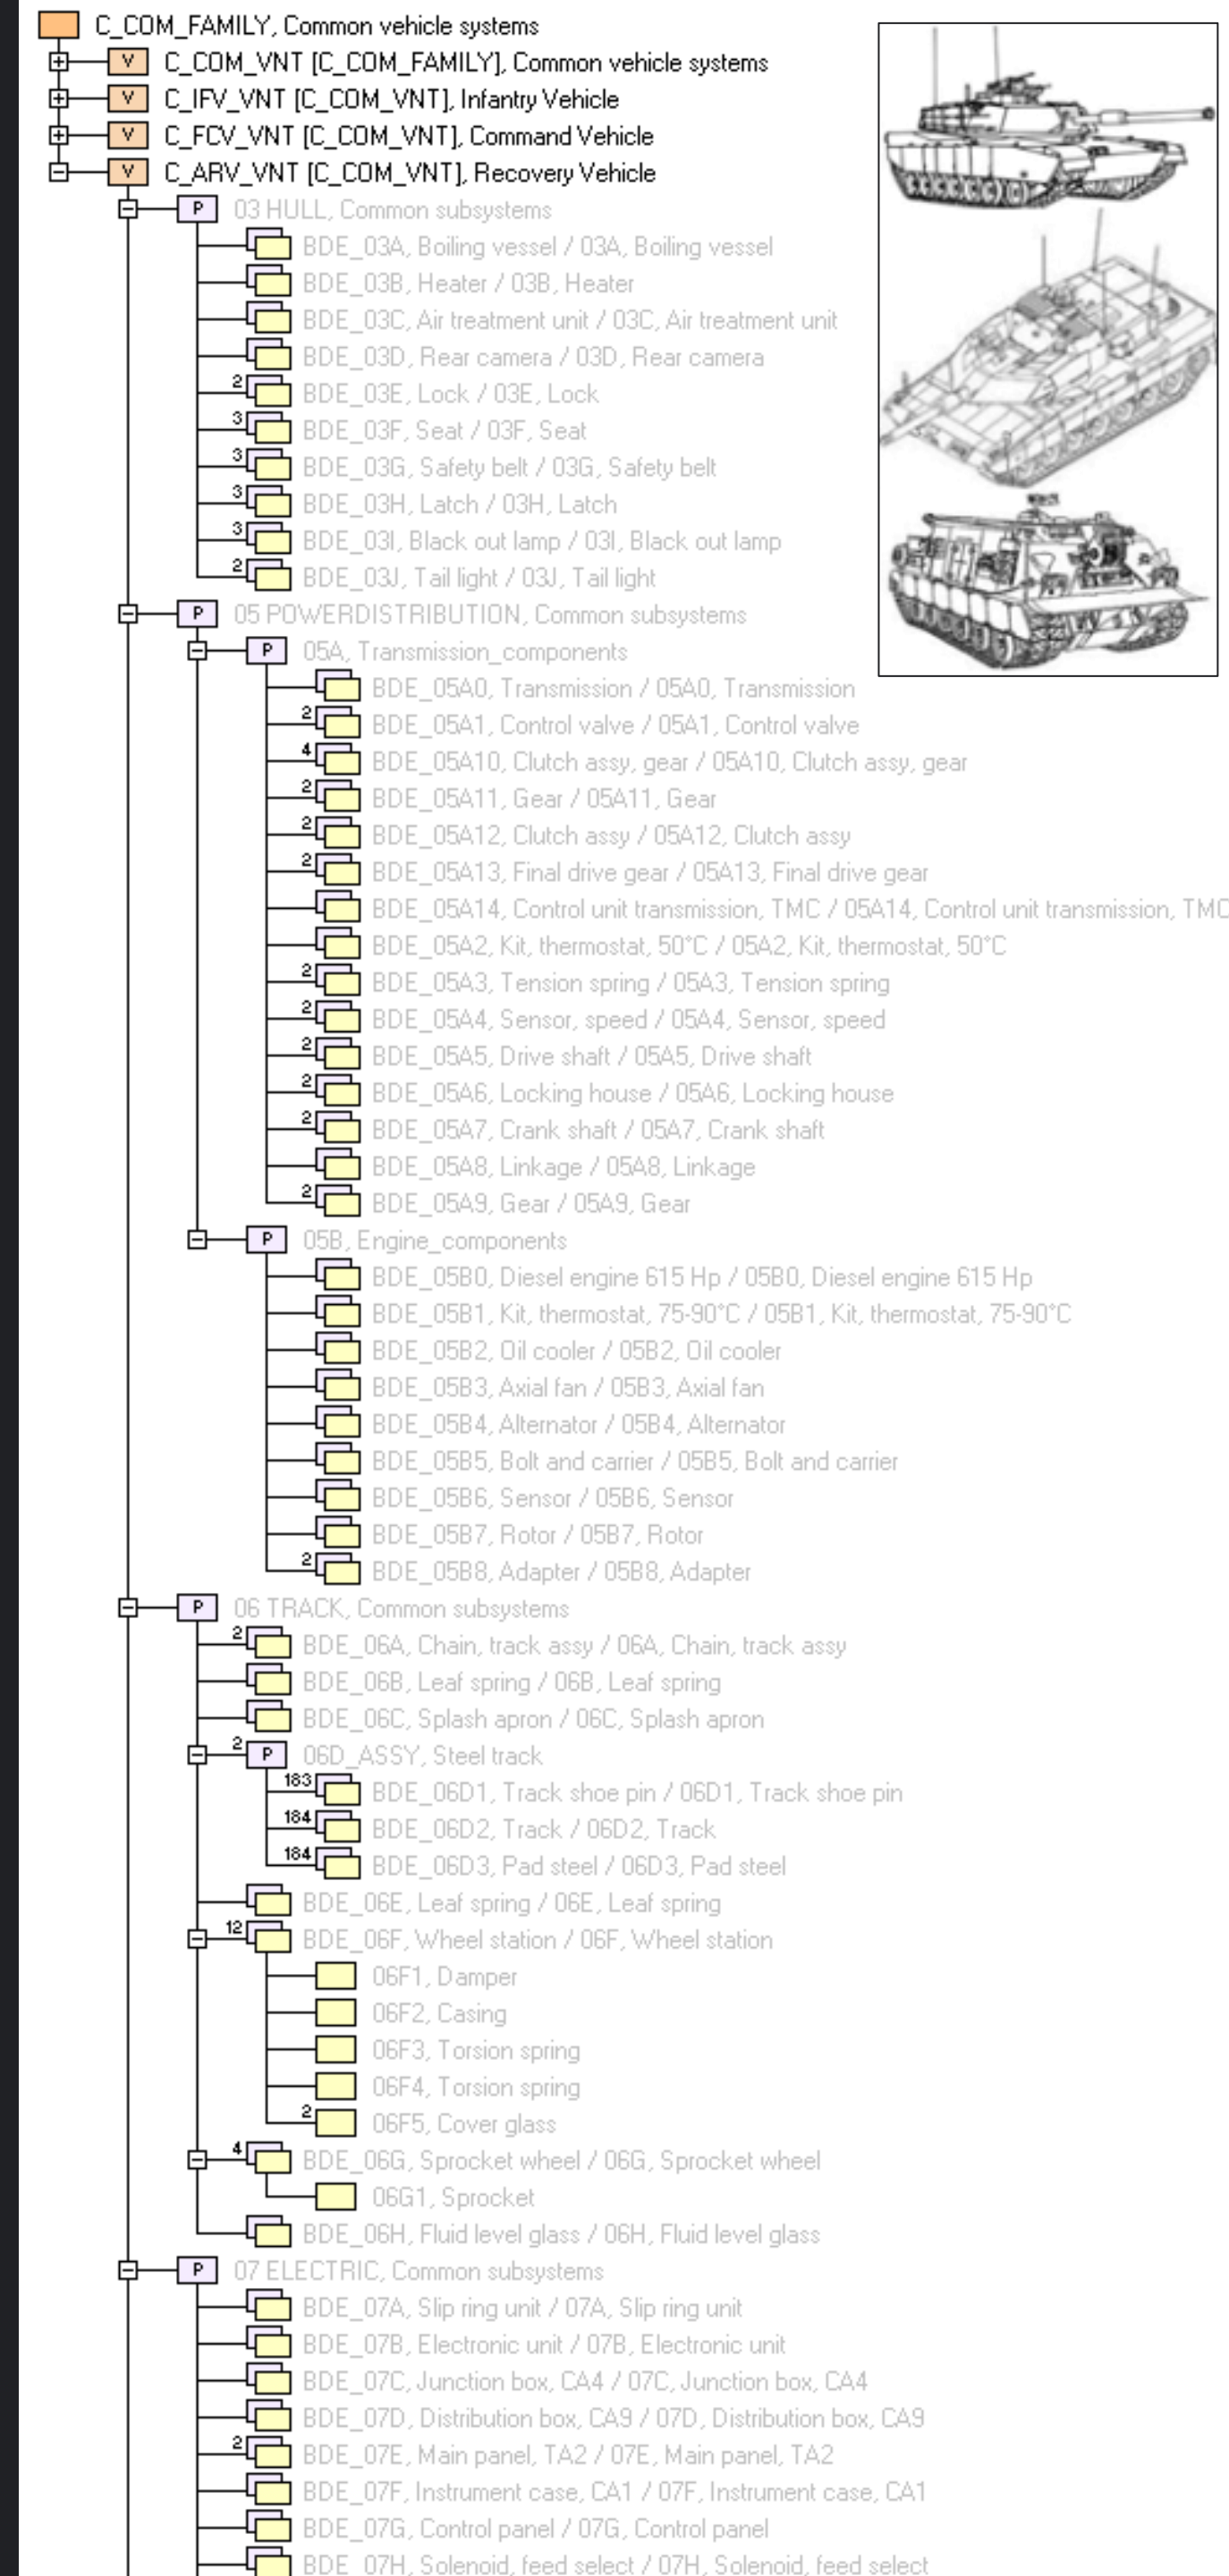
C_COM_FAMILY, Common vehicle systems
V C_COM_VNT [C_COM_FAMILY], Common vehicle systems
V C_IFV_VNT [C_COM_VNT], Infantry Vehicle
V C_FCV_VNT [C_COM_VNT], Command Vehicle
V C_ARV_VNT [C_COM_VNT], Recovery Vehicle
P 03 HULL, Common subsystems
BDE_03A, Boiling vessel / 03A, Boiling vessel
BDE_03B, Heater / 03B, Heater
BDE_03C, Air treatment unit / 03C, Air treatment unit
BDE_03D, Rear camera / 03D, Rear camera
2 BDE_03E, Lock / 03E, Lock
3 BDE_03F, Seat / 03F, Seat
3 BDE_03G, Safety belt / 03G, Safety belt
3 BDE_03H, Latch / 03H, Latch
3 BDE_03I, Black out lamp / 03I, Black out lamp
2 BDE_03J, Tail light / 03J, Tail light
P 05 POWERDISTRIBUTION, Common subsystems
P 05A, Transmission_components
BDE_05A0, Transmission / 05A0, Transmission
2 BDE_05A1, Control valve / 05A1, Control valve
4 BDE_05A10, Clutch assy, gear / 05A10, Clutch assy, gear
2 BDE_05A11, Gear / 05A11, Gear
2 BDE_05A12, Clutch assy / 05A12, Clutch assy
2 BDE_05A13, Final drive gear / 05A13, Final drive gear
BDE_05A14, Control unit transmission, TMC / 05A14, Control unit transmission, TMC
BDE_05A2, Kit, thermostat, 50°C / 05A2, Kit, thermostat, 50°C
2 BDE_05A3, Tension spring / 05A3, Tension spring
2 BDE_05A4, Sensor, speed / 05A4, Sensor, speed
2 BDE_05A5, Drive shaft / 05A5, Drive shaft
2 BDE_05A6, Locking house / 05A6, Locking house
2 BDE_05A7, Crank shaft / 05A7, Crank shaft
BDE_05A8, Linkage / 05A8, Linkage
2 BDE_05A9, Gear / 05A9, Gear
P 05B, Engine_components
BDE_05B0, Diesel engine 615 Hp / 05B0, Diesel engine 615 Hp
BDE_05B1, Kit, thermostat, 75-90°C / 05B1, Kit, thermostat, 75-90°C
BDE_05B2, Oil cooler / 05B2, Oil cooler
BDE_05B3, Axial fan / 05B3, Axial fan
BDE_05B4, Alternator / 05B4, Alternator
BDE_05B5, Bolt and carrier / 05B5, Bolt and carrier
BDE_05B6, Sensor / 05B6, Sensor
BDE_05B7, Rotor / 05B7, Rotor
2 BDE_05B8, Adapter / 05B8, Adapter
P 06 TRACK, Common subsystems
2 BDE_06A, Chain, track assy / 06A, Chain, track assy
BDE_06B, Leaf spring / 06B, Leaf spring
BDE_06C, Splash apron / 06C, Splash apron
2 P 06D_ASSY, Steel track
183 BDE_06D1, Track shoe pin / 06D1, Track shoe pin
184 BDE_06D2, Track / 06D2, Track
184 BDE_06D3, Pad steel / 06D3, Pad steel
BDE_06E, Leaf spring / 06E, Leaf spring
12 BDE_06F, Wheel station / 06F, Wheel station
06F1, Damper
06F2, Casing
06F3, Torsion spring
06F4, Torsion spring
2 06F5, Cover glass
4 BDE_06G, Sprocket wheel / 06G, Sprocket wheel
06G1, Sprocket
BDE_06H, Fluid level glass / 06H, Fluid level glass
P 07 ELECTRIC, Common subsystems
BDE_07A, Slip ring unit / 07A, Slip ring unit
BDE_07B, Electronic unit / 07B, Electronic unit
BDE_07C, Junction box, CA4 / 07C, Junction box, CA4
BDE_07D, Distribution box, CA9 / 07D, Distribution box, CA9
2 BDE_07E, Main panel, TA2 / 07E, Main panel, TA2
BDE_07F, Instrument case, CA1 / 07F, Instrument case, CA1
BDE_07G, Control panel / 07G, Control panel
BDE_07H, Solenoid, feed select / 07H, Solenoid, feed select